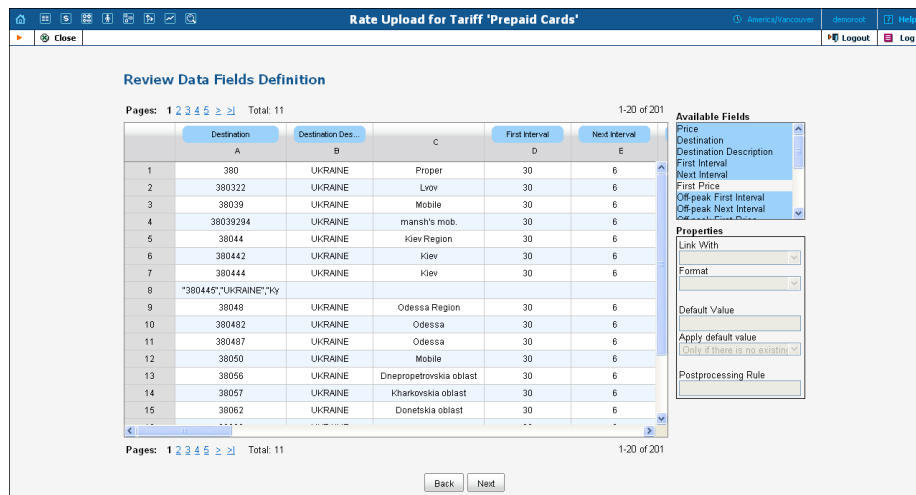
Rate Upload for Tariff 'Prepaid Cards'

America/Vancouver demoroot Help

Close

Logout Log

Review Data Fields Definition

Pages: 1 2 3 4 5 > >| Total: 11

1-20 of 201

| | Destination A | Destination Des... B | C | First Interval D | Next Interval E |
|---|---|---|---|---|---|
| 1 | 380 | UKRAINE | Proper | 30 | 6 |
| 2 | 380322 | UKRAINE | Lvov | 30 | 6 |
| 3 | 38039 | UKRAINE | Mobile | 30 | 6 |
| 4 | 38039294 | UKRAINE | mansh's mob. | 30 | 6 |
| 5 | 38044 | UKRAINE | Kiev Region | 30 | 6 |
| 6 | 380442 | UKRAINE | Kiev | 30 | 6 |
| 7 | 380444 | UKRAINE | Kiev | 30 | 6 |
| 8 | "380445","UKRAINE","Ky | | | | |
| 9 | 38048 | UKRAINE | Odessa Region | 30 | 6 |
| 10 | 380482 | UKRAINE | Odessa | 30 | 6 |
| 11 | 380487 | UKRAINE | Odessa | 30 | 6 |
| 12 | 38050 | UKRAINE | Mobile | 30 | 6 |
| 13 | 38056 | UKRAINE | Dnepropetrovskia oblast | 30 | 6 |
| 14 | 38057 | UKRAINE | Kharkovskia oblast | 30 | 6 |
| 15 | 38062 | UKRAINE | Donetskia oblast | 30 | 6 |

Pages: 1 2 3 4 5 > >| Total: 11

1-20 of 201

Available Fields
Price
Destination
Destination Description
First Interval
Next Interval
First Price
Off-peak First Interval
Off-peak Next Interval

Properties
Link With
Format
Default Value
Apply default value
Only if there is no existin
Postprocessing Rule

Back Next